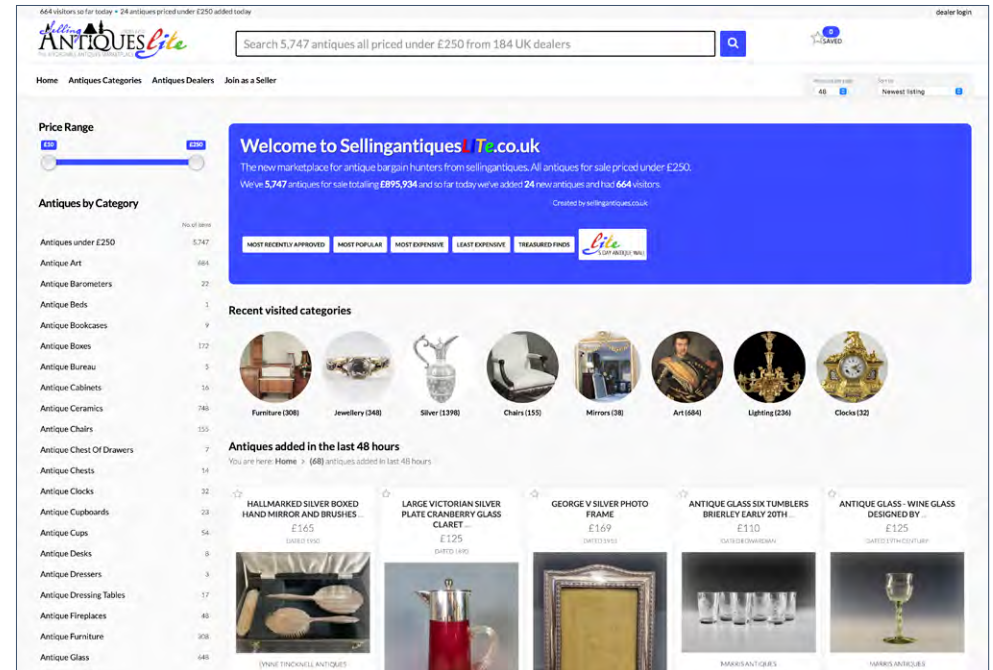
664 visitors so far today • 24 antiques priced under £250 added today

dealer login

Selling AntiquesLite

Search 5,747 antiques all priced under £250 from 184 UK dealers

0 SAVED

Home Antiques Categories Antiques Dealers Join as a Seller

48

Newest listing

Price Range

£30 £250

Antiques by Category

No of items

| | |
|---|---|
| Antiques under £250 | 5,747 |
| Antique Art | 684 |
| Antique Barometers | 22 |
| Antique Beds | 1 |
| Antique Bookcases | 9 |
| Antique Boxes | 172 |
| Antique Bureau | 5 |
| Antique Cabinets | 16 |
| Antique Ceramics | 746 |
| Antique Chairs | 155 |
| Antique Chest Of Drawers | 7 |
| Antique Chests | 14 |
| Antique Clocks | 32 |
| Antique Cupboards | 23 |
| Antique Cups | 54 |
| Antique Desks | 8 |
| Antique Dressers | 3 |
| Antique Dressing Tables | 17 |
| Antique Fireplaces | 45 |
| Antique Furniture | 308 |
| Antique Glass | 648 |

Welcome to SellingantiquesLiTe.co.uk

The new marketplace for antique bargain hunters from sellingantiques. All antiques for sale priced under £250.

We've 5,747 antiques for sale totalling £895,934 and so far today we've added 24 new antiques and had 664 visitors.

Created by sellingantiques.co.uk

MOST RECENTLY APPROVED MOST POPULAR MOST EXPENSIVE LEAST EXPENSIVE TREASURED FINDS

Recent visited categories

Furniture (308) Jewellery (348) Silver (1398) Chairs (155) Mirrors (38) Art (684) Lighting (236) Clocks (32)

Antiques added in the last 48 hours

You are here: Home > (68) antiques added in last 48 hours

HALLMARKED SILVER BOXED HAND MIRROR AND BRUSHES ...
£165
DATED 1950

LARGE VICTORIAN SILVER PLATE CRANBERRY GLASS CLARET ...
£125
DATED 1890

GEORGE V SILVER PHOTO FRAME
£169
DATED 1933

ANTIQUE GLASS SIX TUMBLERS BRIERLEY EARLY 20TH ...
£110
DATED EDWARDIAN

ANTIQUE GLASS - WINE GLASS DESIGNED BY ...
£125
DATED 19TH CENTURY

LYNNE TINCKNELL ANTIQUES

MARRIS ANTIQUES

MARRIS ANTIQUES